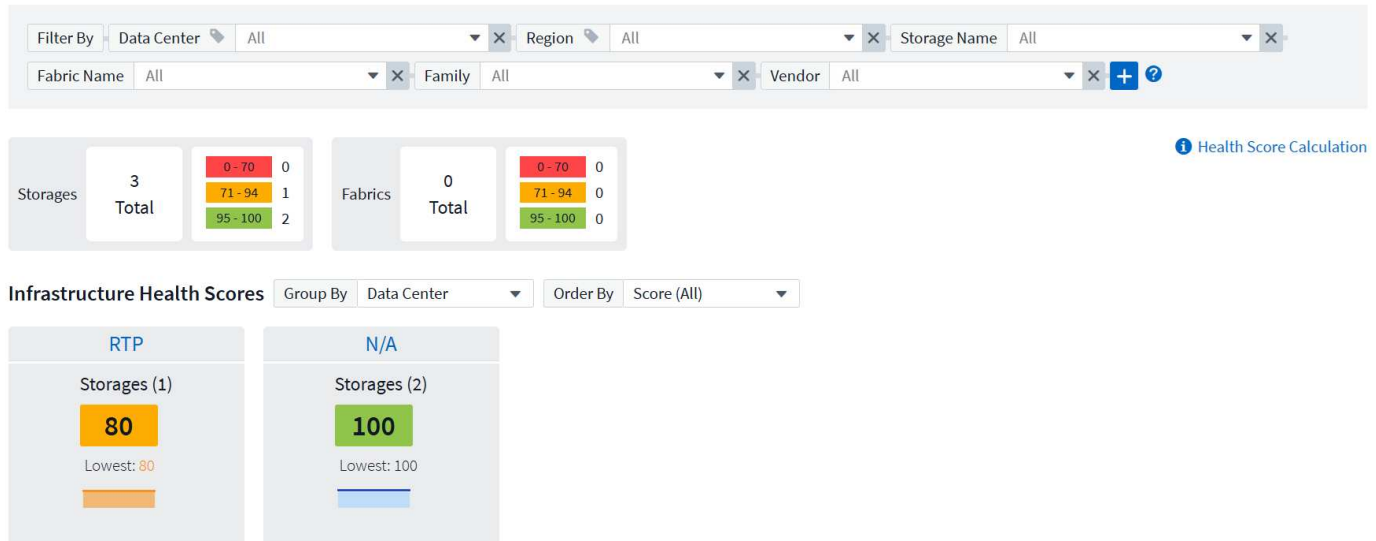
Filter By Data Center All × Region All × Storage Name All ×
Fabric Name All × Family All × Vendor All × + ?

Health Score Calculation

Storages 3 Total

| | |
|---|---|
| 0 - 70 | 0 |
| 71 - 94 | 1 |
| 95 - 100 | 2 |

Fabrics 0 Total

| | |
|---|---|
| 0 - 70 | 0 |
| 71 - 94 | 0 |
| 95 - 100 | 0 |

Infrastructure Health Scores Group By Data Center Order By Score (All)

RTP
Storages (1)
80
Lowest: 80

N/A
Storages (2)
100
Lowest: 100